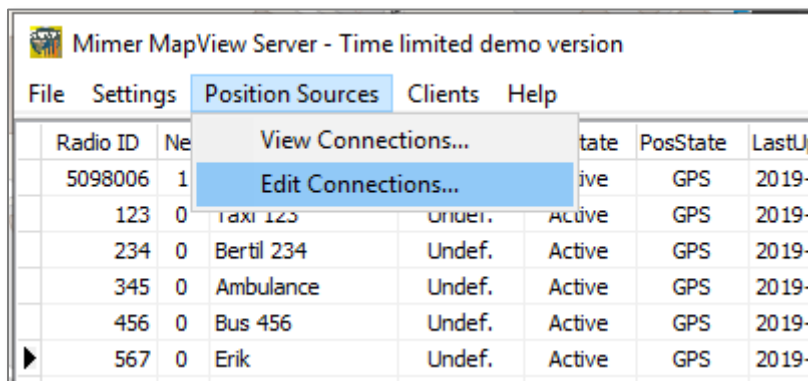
Mimer MapView Server - Time limited demo version

File Settings Position Sources Clients Help

View Connections...
Edit Connections...

| Radio ID | Ne | | | tate | PosState | LastU |
|---|---|---|---|---|---|---|
| 5098006 | 1 | | | tive | GPS | 2019- |
| 123 | 0 | Taxi 123 | Undef. | Active | GPS | 2019- |
| 234 | 0 | Bertil 234 | Undef. | Active | GPS | 2019- |
| 345 | 0 | Ambulance | Undef. | Active | GPS | 2019- |
| 456 | 0 | Bus 456 | Undef. | Active | GPS | 2019- |
| 567 | 0 | Erik | Undef. | Active | GPS | 2019- |